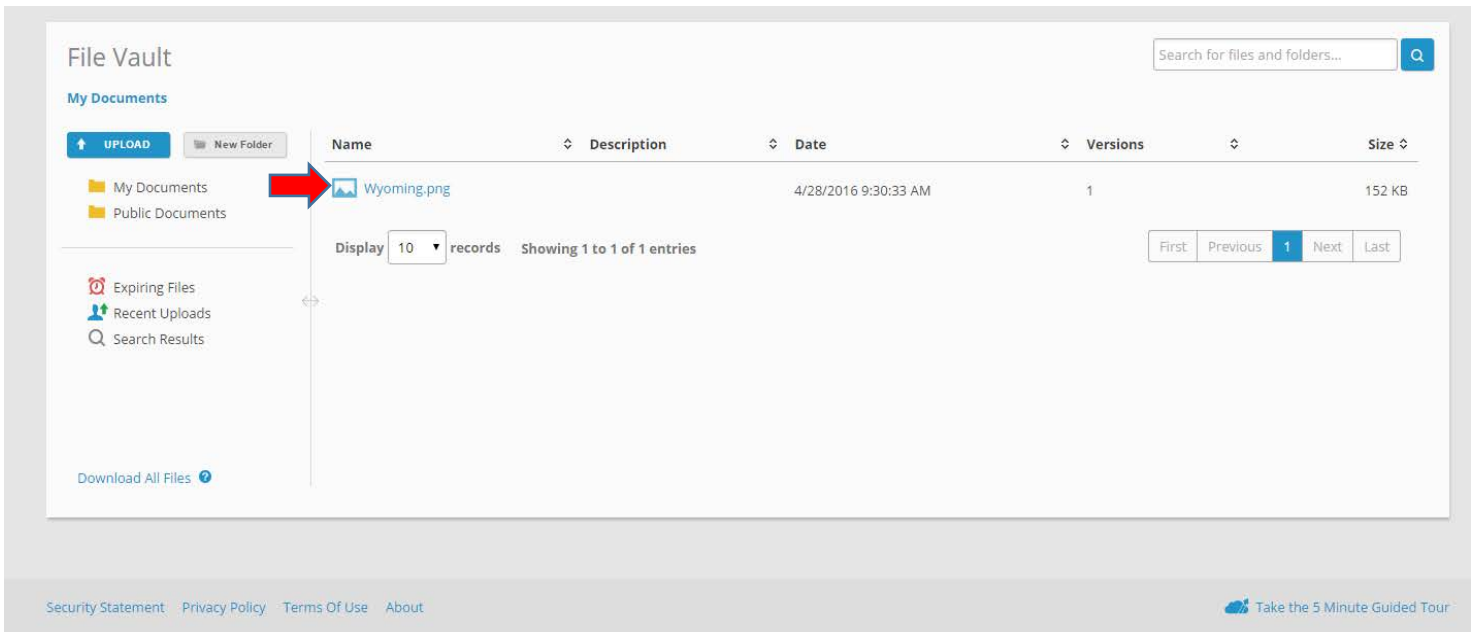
File Vault

Search for files and folders...

My Documents

UPLOAD New Folder

My Documents
Public Documents

Expiring Files
Recent Uploads
Search Results

Download All Files

| Name | Description | Date | Versions | Size |
|---|---|---|---|---|
| Wyoming.png | | 4/28/2016 9:30:33 AM | 1 | 152 KB |

Display 10 records Showing 1 to 1 of 1 entries

First Previous 1 Next Last

Security Statement Privacy Policy Terms Of Use About

Take the 5 Minute Guided Tour